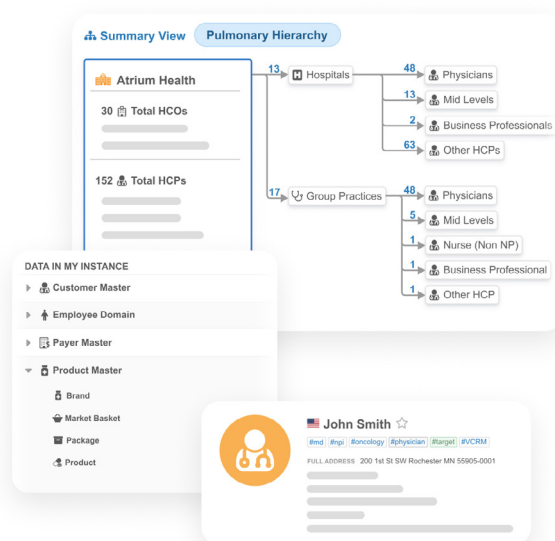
Summary View
Pulmonary Hierarchy

Atrium Health
30 Total HCOs
152 Total HCPs

13 Hospitals
48 Physicians
13 Mid Levels
2 Business Professionals
63 Other HCPs

17 Group Practices
48 Physicians
5 Mid Levels
1 Nurse (Non NP)
1 Business Professional
1 Other HCP

DATA IN MY INSTANCE
Customer Master
Employee Domain
Payer Master
Product Master
Brand
Market Basket
Package
Product

John Smith
#md #npi #oncology #physician #target #VCRM
FULL ADDRESS 200 1st St SW Rochester MN 55905-0001